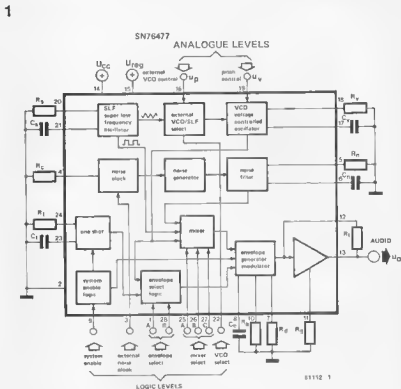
1

SN76477

ANALOGUE LEVELS

$U_{CC}$ $U_{reg}$ external VCO control $U_P$ pitch control $U_V$

14 15 16 19

$R_S$ 20
$C_S$ 21

SLF super low frequency oscillator

external VCO/SLF select

VCO voltage controlled oscillator

18 $R_V$
17 $C_V$

$R_C$ 4

noise clock

noise generator

noise filter

5 $R_N$
6 $C_N$

$R_1$ 24
$C_1$ 23

one shot

mixer

envelope generator modulator

12 $R_L$
13 AUDIO $U_O$

2

system enable logic

envelope select logic

9 3 1 28 25 26 27 22 8 10 11 7

A B A B C

$C_E$ $R_E$ $R_F$ $R_G$

system enable

external noise clock

envelope select

mixer select

VCO select

LOGIC LEVELS

81112 1